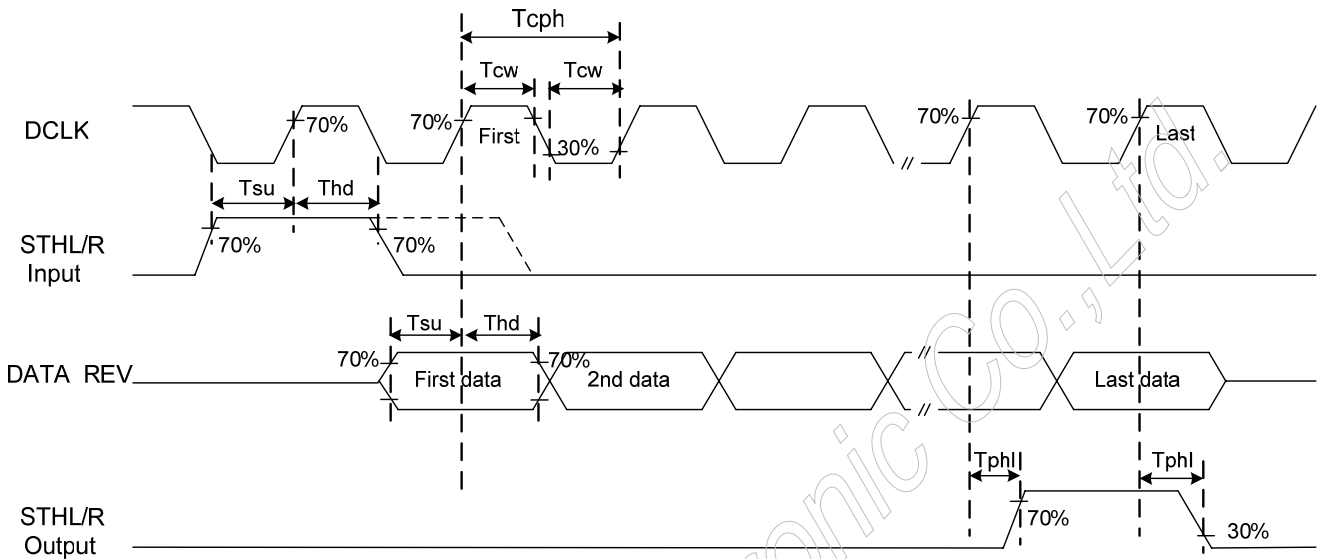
Tcph

Tcw

Tcw

DCLK

70%

70%

First

30%

70%

70%

Last

Tsu

Thd

STHL/R
Input

70%

70%

Tsu

Thd

DATA REV

70%

First data

70%

2nd data

Last data

Tphl

Tphl

STHL/R
Output

70%

30%

onic Co., Ltd.